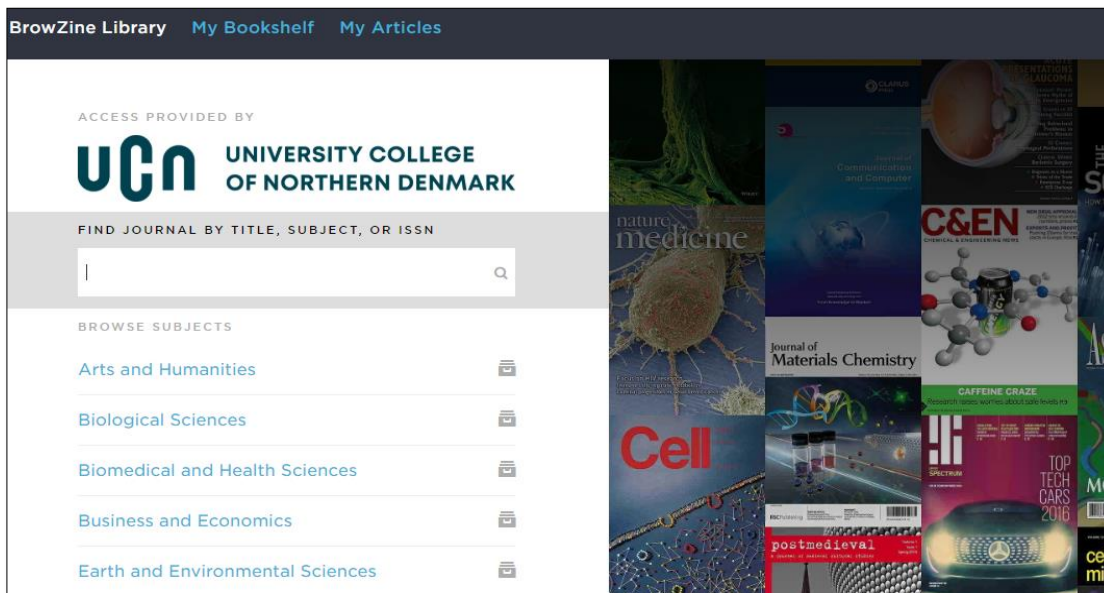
BrowZine Library My Bookshelf My Articles

ACCESS PROVIDED BY

UCN UNIVERSITY COLLEGE OF NORTHERN DENMARK

FIND JOURNAL BY TITLE, SUBJECT, OR ISSN

BROWSE SUBJECTS

Arts and Humanities

Biological Sciences

Biomedical and Health Sciences

Business and Economics

Earth and Environmental Sciences

nature medicine

Journal of Communication and Computer

C&EN CHEMICAL & ENGINEERING NEWS

Journal of Materials Chemistry

CAFFEINE CRAZE

Cell

SPECTRUM

TOP TECH CARS 2016

postmedieval